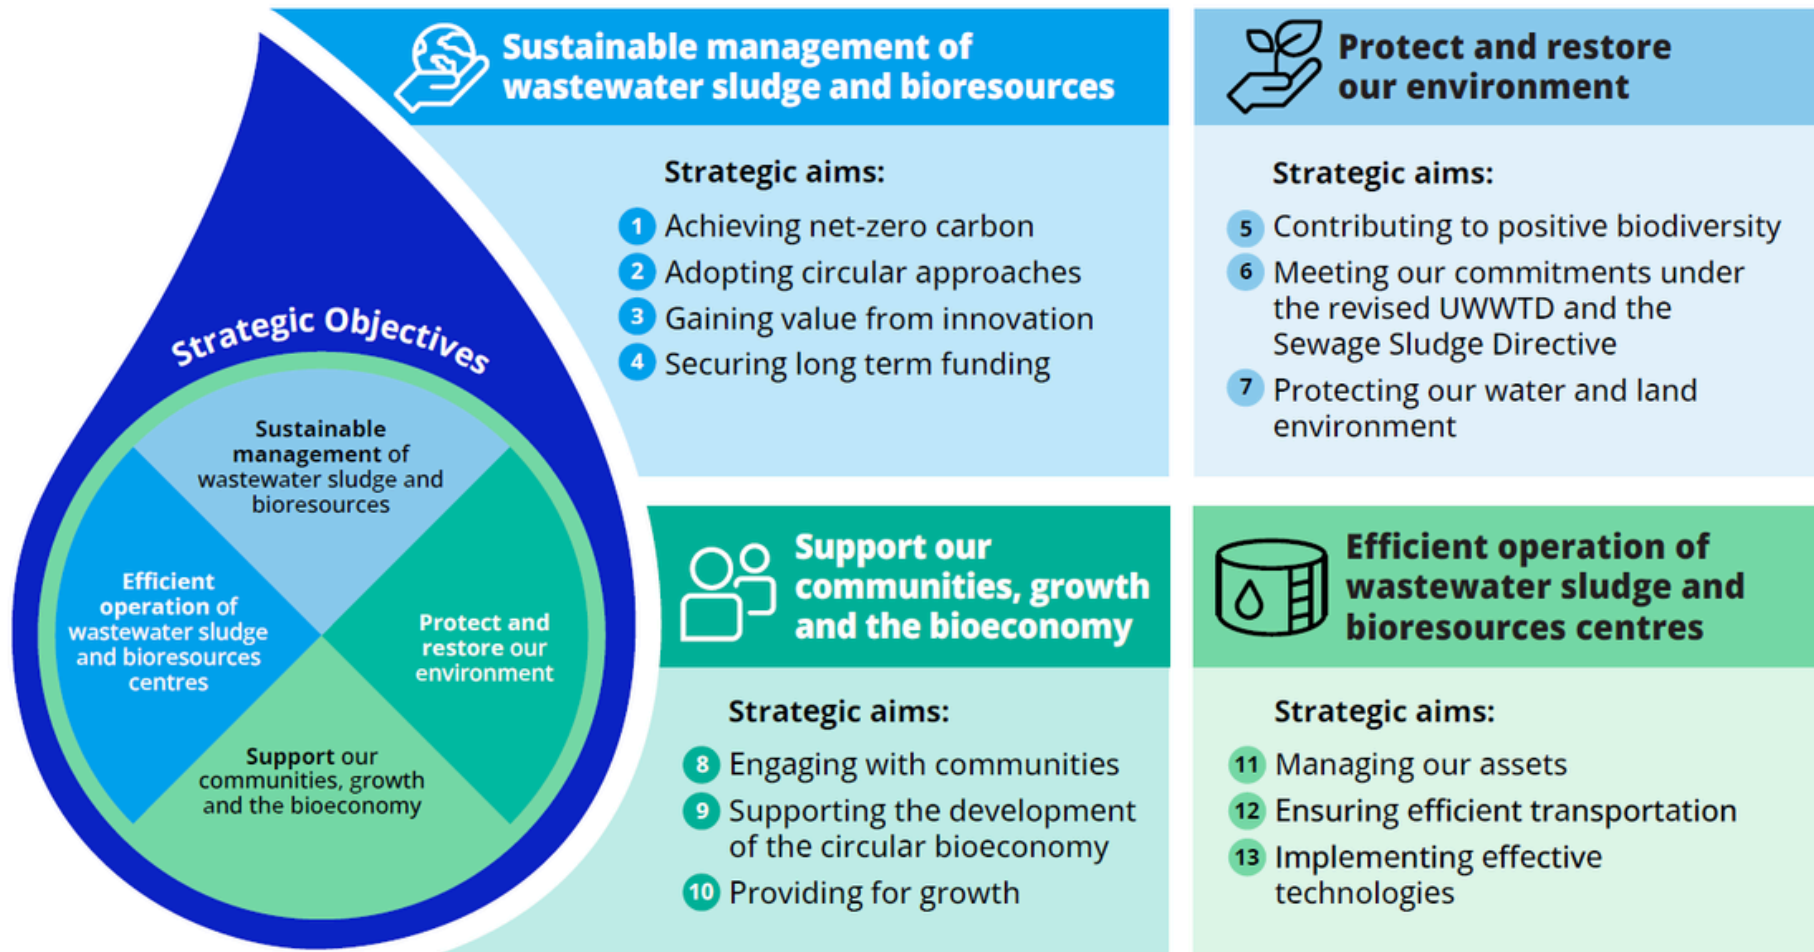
Strategic Objectives

Sustainable management of wastewater sludge and bioresources

Efficient operation of wastewater sludge and bioresources centres

Protect and restore our environment

Support our communities, growth and the bioeconomy

Sustainable management of wastewater sludge and bioresources

Strategic aims:

1 Achieving net-zero carbon
2 Adopting circular approaches
3 Gaining value from innovation
4 Securing long term funding

Protect and restore our environment

Strategic aims:

5 Contributing to positive biodiversity
6 Meeting our commitments under the revised UWWTD and the Sewage Sludge Directive
7 Protecting our water and land environment

Support our communities, growth and the bioeconomy

Strategic aims:

8 Engaging with communities
9 Supporting the development of the circular bioeconomy
10 Providing for growth

Efficient operation of wastewater sludge and bioresources centres

Strategic aims:

11 Managing our assets
12 Ensuring efficient transportation
13 Implementing effective technologies